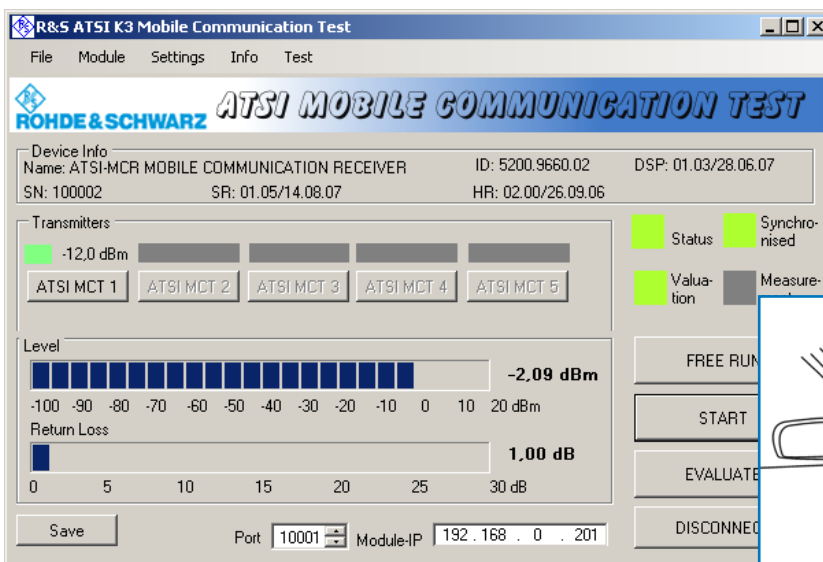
R&S ATSI K3 Mobile Communication Test

File Module Settings Info Test

ROHDE&SCHWARZ ATSI MOBILE COMMUNICATION TEST

Device Info
Name: ATSI-MCR MOBILE COMMUNICATION RECEIVER ID: 5200.9660.02 DSP: 01.03/28.06.07
SN: 100002 SR: 01.05/14.08.07 HR: 02.00/26.09.06

Transmitters
-12,0 dBm
ATSI MCT 1 ATSI MCT 2 ATSI MCT 3 ATSI MCT 4 ATSI MCT 5

Status Synchronised
Valuation Measure-

Level
-2,09 dBm
-100 -90 -80 -70 -60 -50 -40 -30 -20 -10 0 10 20 dBm
Return Loss
1,00 dB
0 5 10 15 20 25 30 dB

FREE RUN
START
EVALUATE
DISCONNE

Save
Port 10001 Module-IP 192 . 168 . 0 . 201